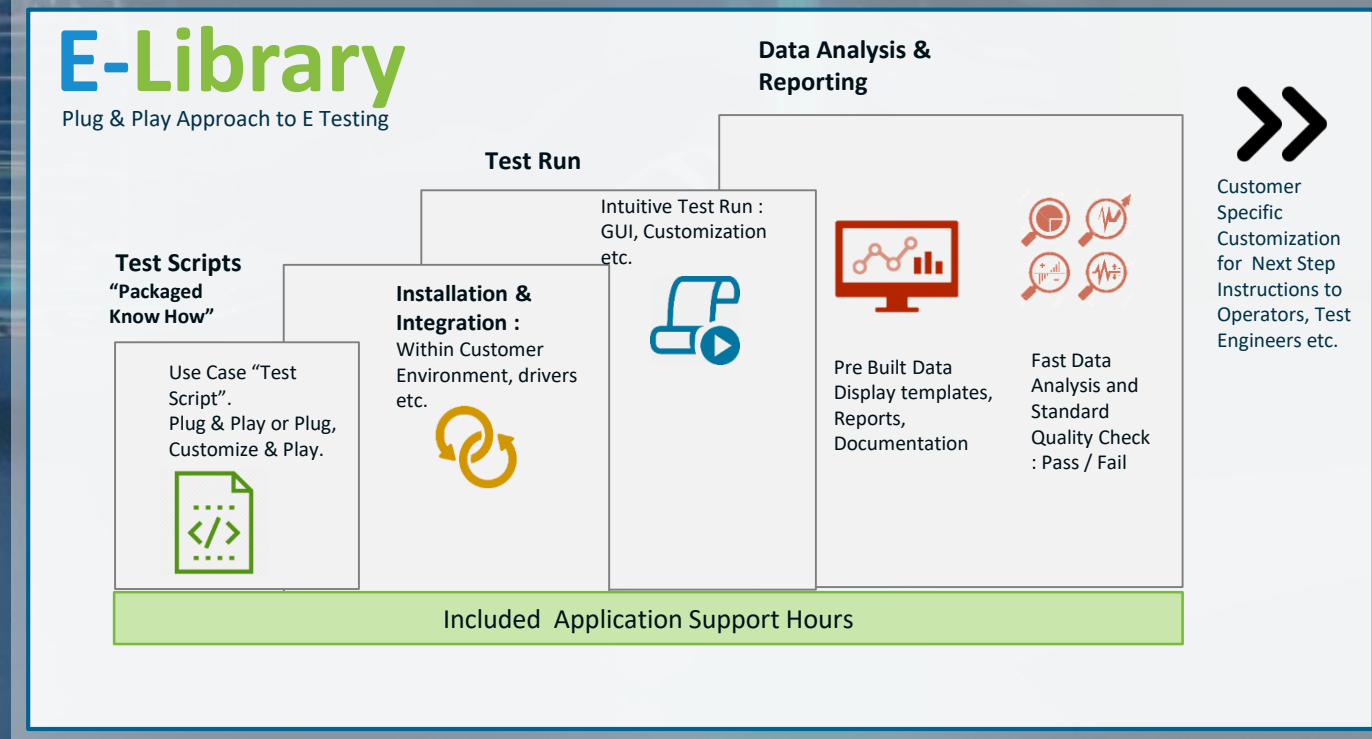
E-Library
Plug & Play Approach to E Testing

Data Analysis & Reporting

Test Run

Test Scripts
"Packaged Know How"

Use Case "Test Script". Plug & Play or Plug, Customize & Play.

Installation & Integration :
Within Customer Environment, drivers etc.

Intuitive Test Run : GUI, Customization etc.

Pre Built Data Display templates, Reports, Documentation

Fast Data Analysis and Standard Quality Check : Pass / Fail

Customer Specific Customization for Next Step Instructions to Operators, Test Engineers etc.

Included Application Support Hours